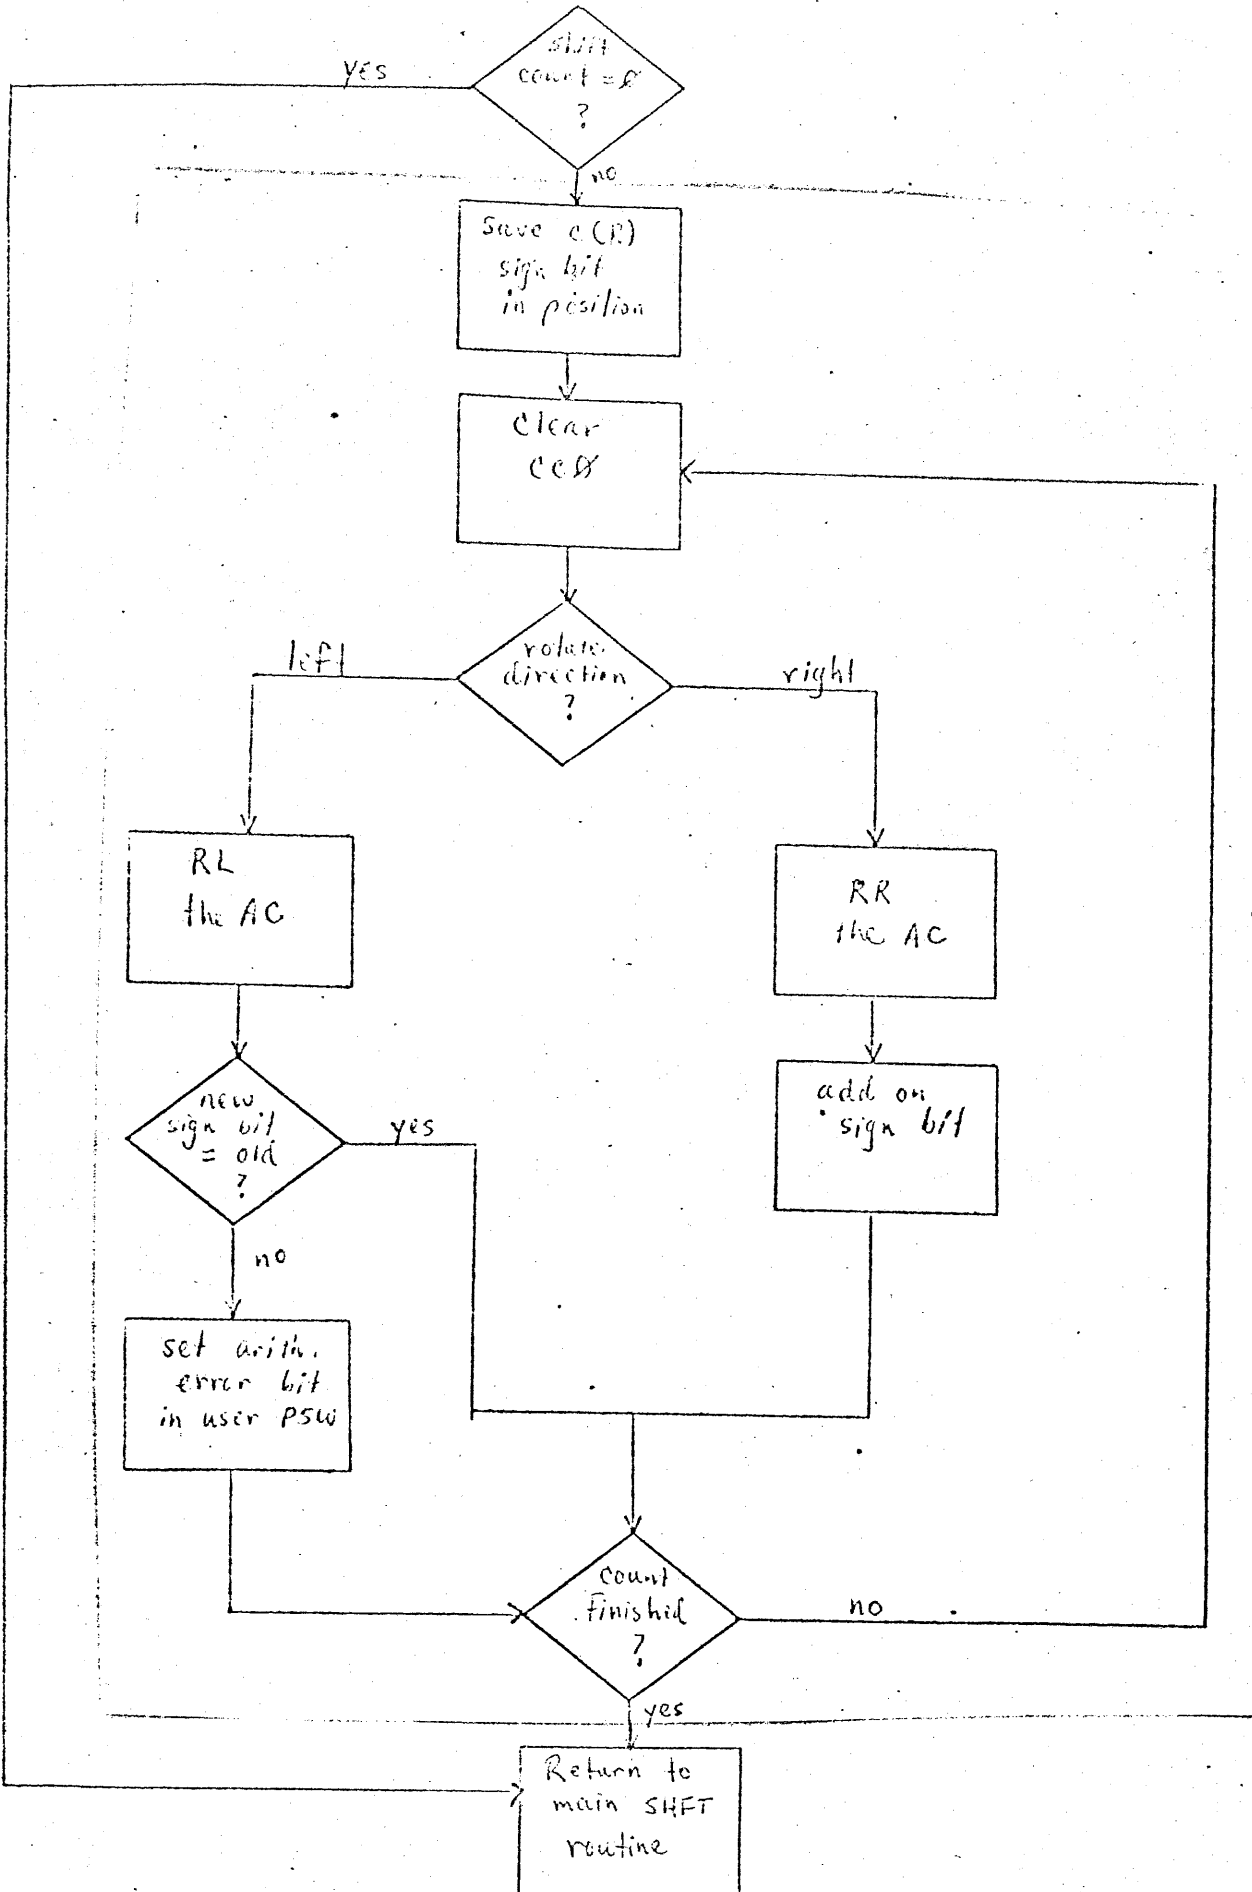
shift count = Ø ?

yes

no

Save c(R) sign bit in position

Clear CCØ

rotate direction ?

left

right

RL the AC

RR the AC

new sign bit = old ?

yes

no

add on sign bit

set arith. error bit in user PSW

count finished ?

no

yes

Return to main SHFT routine